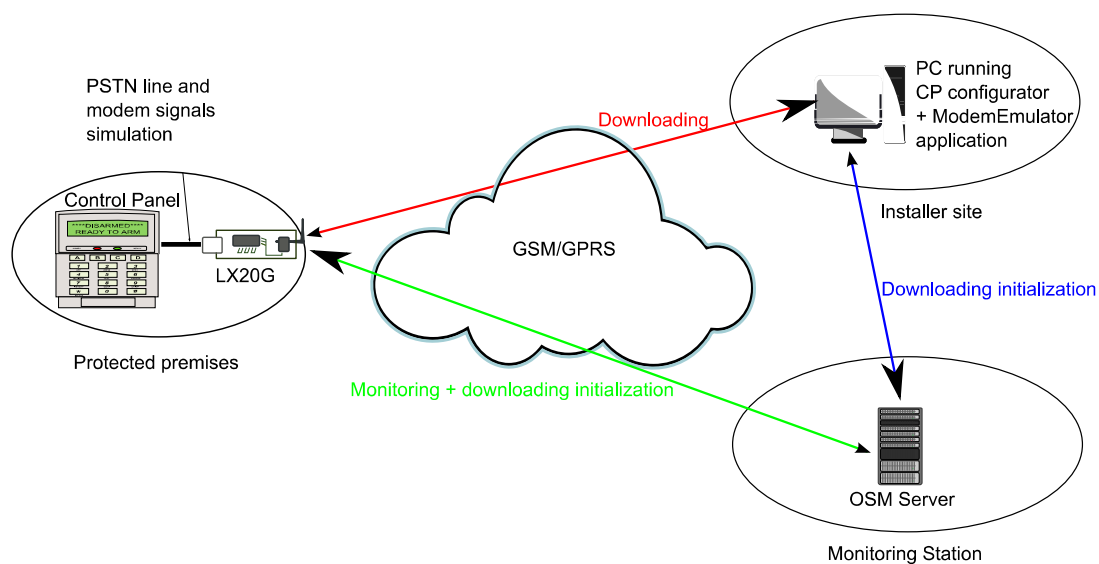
PSTN line and modem signals simulation

Downloading

PC running CP configurator + ModemEmulator application

Control Panel

****DISARMED**** READY TO ARM

LX20G

GSM/GPRS

Installer site

Downloading initialization

Protected premises

Monitoring + downloading initialization

OSM Server

Monitoring Station